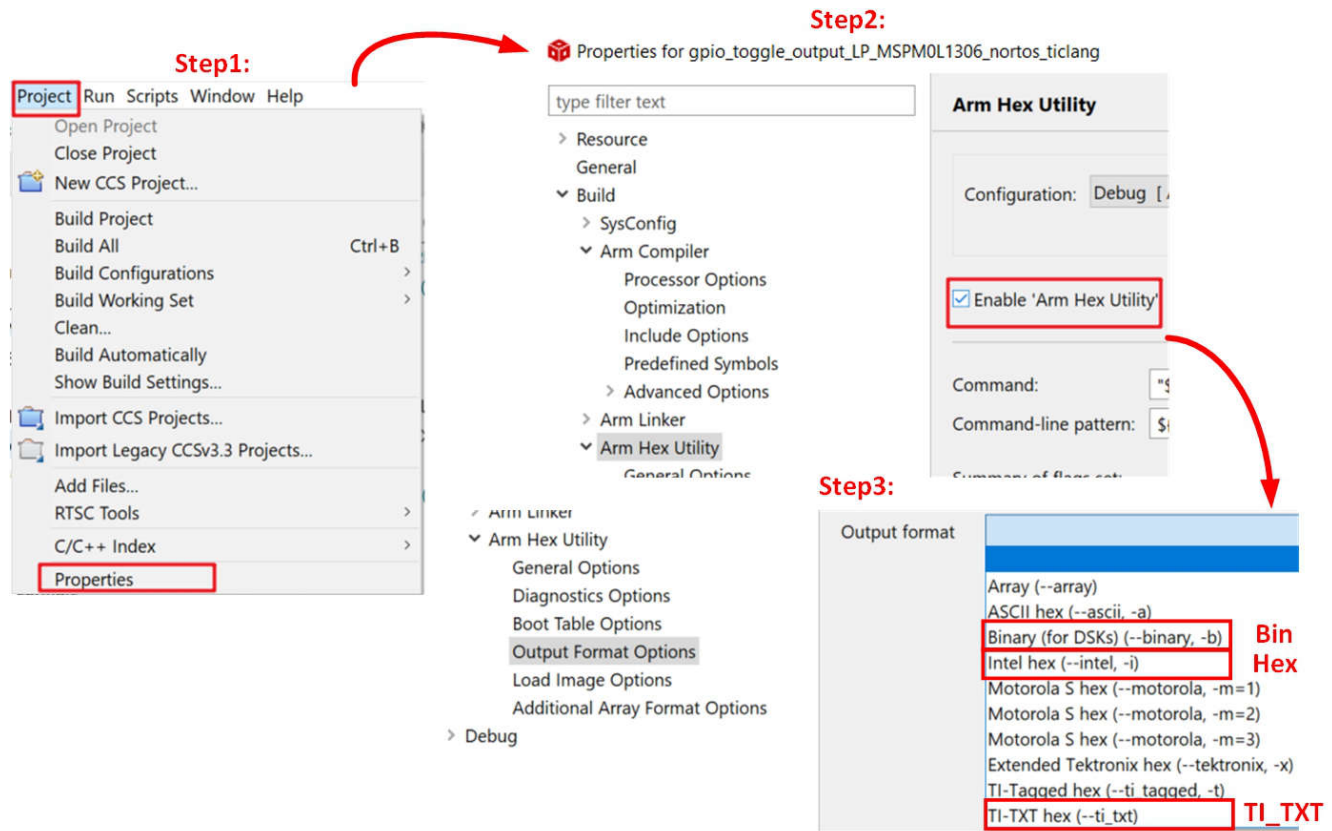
Step1:

Project Run Scripts Window Help

Open Project
Close Project
New CCS Project...
Build Project
Build All Ctrl+B
Build Configurations
Build Working Set
Clean...
Build Automatically
Show Build Settings...
Import CCS Projects...
Import Legacy CCSv3.3 Projects...
Add Files...
RTSC Tools
C/C++ Index
Properties

Step2:

Properties for gpio_toggle_output_LP_MSPM0L1306_nortos_ticlang

type filter text

Resource
General
Build
SysConfig
Arm Compiler
Processor Options
Optimization
Include Options
Predefined Symbols
Advanced Options
Arm Linker
Arm Hex Utility
General Options

Arm Hex Utility

Configuration: Debug [

Enable 'Arm Hex Utility'

Command:
Command-line pattern:

Arm Linker
Arm Hex Utility
General Options
Diagnostics Options
Boot Table Options
Output Format Options
Load Image Options
Additional Array Format Options
Debug

Step3:

Output format

Array (--array)
ASCII hex (--ascii, -a)
Binary (for DSKs) (--binary, -b)
Intel hex (--intel, -i)
Motorola S hex (--motorola, -m=1)
Motorola S hex (--motorola, -m=2)
Motorola S hex (--motorola, -m=3)
Extended Tektronix hex (--tektronix, -x)
TI-Tagged hex (--ti_tagged, -t)
TI-TXT hex (--ti_txt)

Bin
Hex
TI_TXT